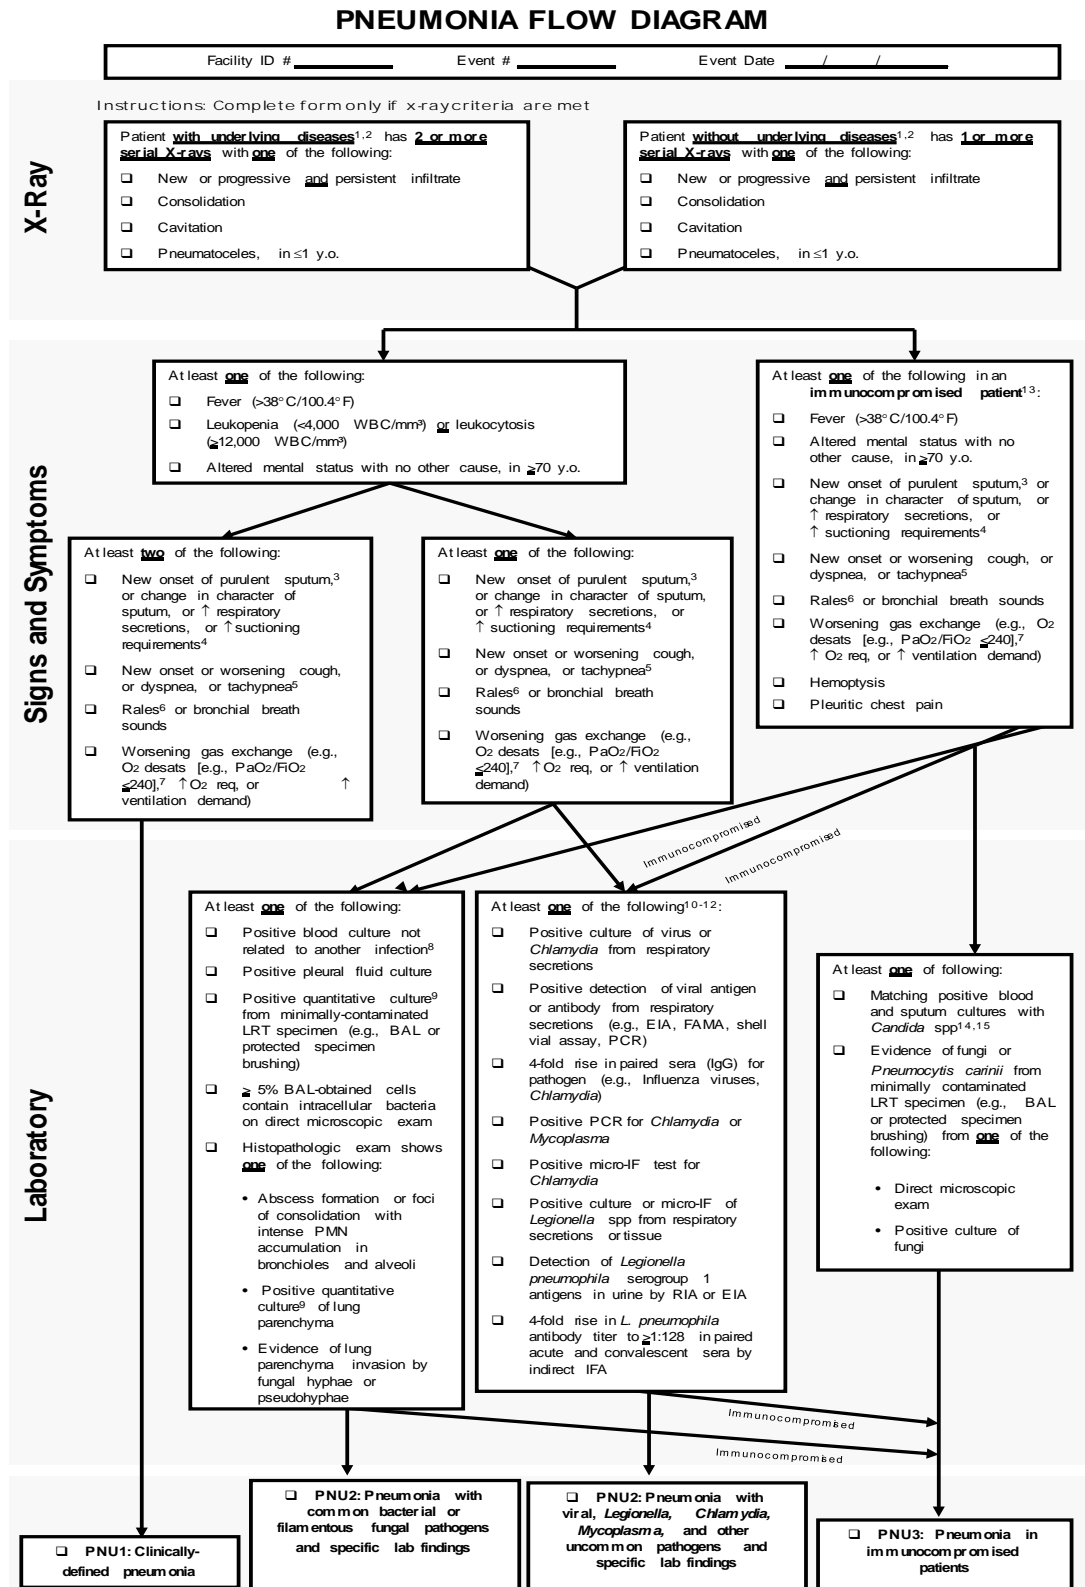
PNEUMONIA FLOW DIAGRAM

Facility ID # Event # Event Date / /

Instructions: Complete form only if x-raycriteria are met

X-Ray

Patient **with underlying diseases**$^{1,2}$ has **2 or more serial X-rays** with **one** of the following:
❑ New or progressive **and** persistent infiltrate
❑ Consolidation
❑ Cavitation
❑ Pneumatoceles, in ≤1 y.o.

Patient **without underlying diseases**$^{1,2}$ has **1 or more serial X-rays** with **one** of the following:
❑ New or progressive **and** persistent infiltrate
❑ Consolidation
❑ Cavitation
❑ Pneumatoceles, in ≤1 y.o.

Signs and Symptoms

At least **one** of the following:
❑ Fever (>38° C/100.4° F)
❑ Leukopenia (<4,000 WBC/mm³) **or** leukocytosis (≥12,000 WBC/mm³)
❑ Altered mental status with no other cause, in ≥70 y.o.

At least **one** of the following in an **immunocompromised patient**$^{13}$:
❑ Fever (>38° C/100.4° F)
❑ Altered mental status with no other cause, in ≥70 y.o.
❑ New onset of purulent sputum,$^3$ or change in character of sputum, or ↑ respiratory secretions, or ↑ suctioning requirements$^4$
❑ New onset or worsening cough, or dyspnea, or tachypnea$^5$
❑ Rales$^6$ or bronchial breath sounds
❑ Worsening gas exchange (e.g., $O_2$ desats [e.g., $PaO_2/FiO_2$ ≤240],$^7$ ↑ $O_2$ req, or ↑ ventilation demand)
❑ Hemoptysis
❑ Pleuritic chest pain

At least **two** of the following:
❑ New onset of purulent sputum,$^3$ or change in character of sputum, or ↑ respiratory secretions, or ↑ suctioning requirements$^4$
❑ New onset or worsening cough, or dyspnea, or tachypnea$^5$
❑ Rales$^6$ or bronchial breath sounds
❑ Worsening gas exchange (e.g., $O_2$ desats [e.g., $PaO_2/FiO_2$ ≤240],$^7$ ↑$O_2$ req, or ↑ ventilation demand)

At least **one** of the following:
❑ New onset of purulent sputum,$^3$ or change in character of sputum, or ↑ respiratory secretions, or ↑ suctioning requirements$^4$
❑ New onset or worsening cough, or dyspnea, or tachypnea$^5$
❑ Rales$^6$ or bronchial breath sounds
❑ Worsening gas exchange (e.g., $O_2$ desats [e.g., $PaO_2/FiO_2$ ≤240],$^7$ ↑ $O_2$ req, or ↑ ventilation demand)

Immunocompromised
Immunocompromised

Laboratory

At least **one** of the following:
❑ Positive blood culture not related to another infection$^8$
❑ Positive pleural fluid culture
❑ Positive quantitative culture$^9$ from minimally-contaminated LRT specimen (e.g., BAL or protected specimen brushing)
❑ ≥ 5% BAL-obtained cells contain intracellular bacteria on direct microscopic exam
❑ Histopathologic exam shows **one** of the following:
• Abscess formation or foci of consolidation with intense PMN accumulation in bronchioles and alveoli
• Positive quantitative culture$^9$ of lung parenchyma
• Evidence of lung parenchyma invasion by fungal hyphae or pseudohyphae

At least **one** of the following$^{10-12}$:
❑ Positive culture of virus or *Chlamydia* from respiratory secretions
❑ Positive detection of viral antigen or antibody from respiratory secretions (e.g., EIA, FAMA, shell vial assay, PCR)
❑ 4-fold rise in paired sera (IgG) for pathogen (e.g., Influenza viruses, *Chlamydia*)
❑ Positive PCR for *Chlamydia* or *Mycoplasma*
❑ Positive micro-IF test for *Chlamydia*
❑ Positive culture or micro-IF of *Legionella* spp from respiratory secretions or tissue
❑ Detection of *Legionella pneumophila* serogroup 1 antigens in urine by RIA or EIA
❑ 4-fold rise in *L. pneumophila* antibody titer to ≥1:128 in paired acute and convalescent sera by indirect IFA

At least **one** of following:
❑ Matching positive blood and sputum cultures with *Candida* spp$^{14,15}$
❑ Evidence of fungi or *Pneumocytis carinii* from minimally contaminated LRT specimen (e.g., BAL or protected specimen brushing) from **one** of the following:
• Direct microscopic exam
• Positive culture of fungi

Immunocompromised
Immunocompromised

❑ **PNU1: Clinically-defined pneumonia**

❑ **PNU2: Pneumonia with common bacterial or filamentous fungal pathogens and specific lab findings**

❑ **PNU2: Pneumonia with viral, *Legionella, Chlamydia, Mycoplasma,* and other uncommon pathogens and specific lab findings**

❑ **PNU3: Pneumonia in immunocompromised patients**